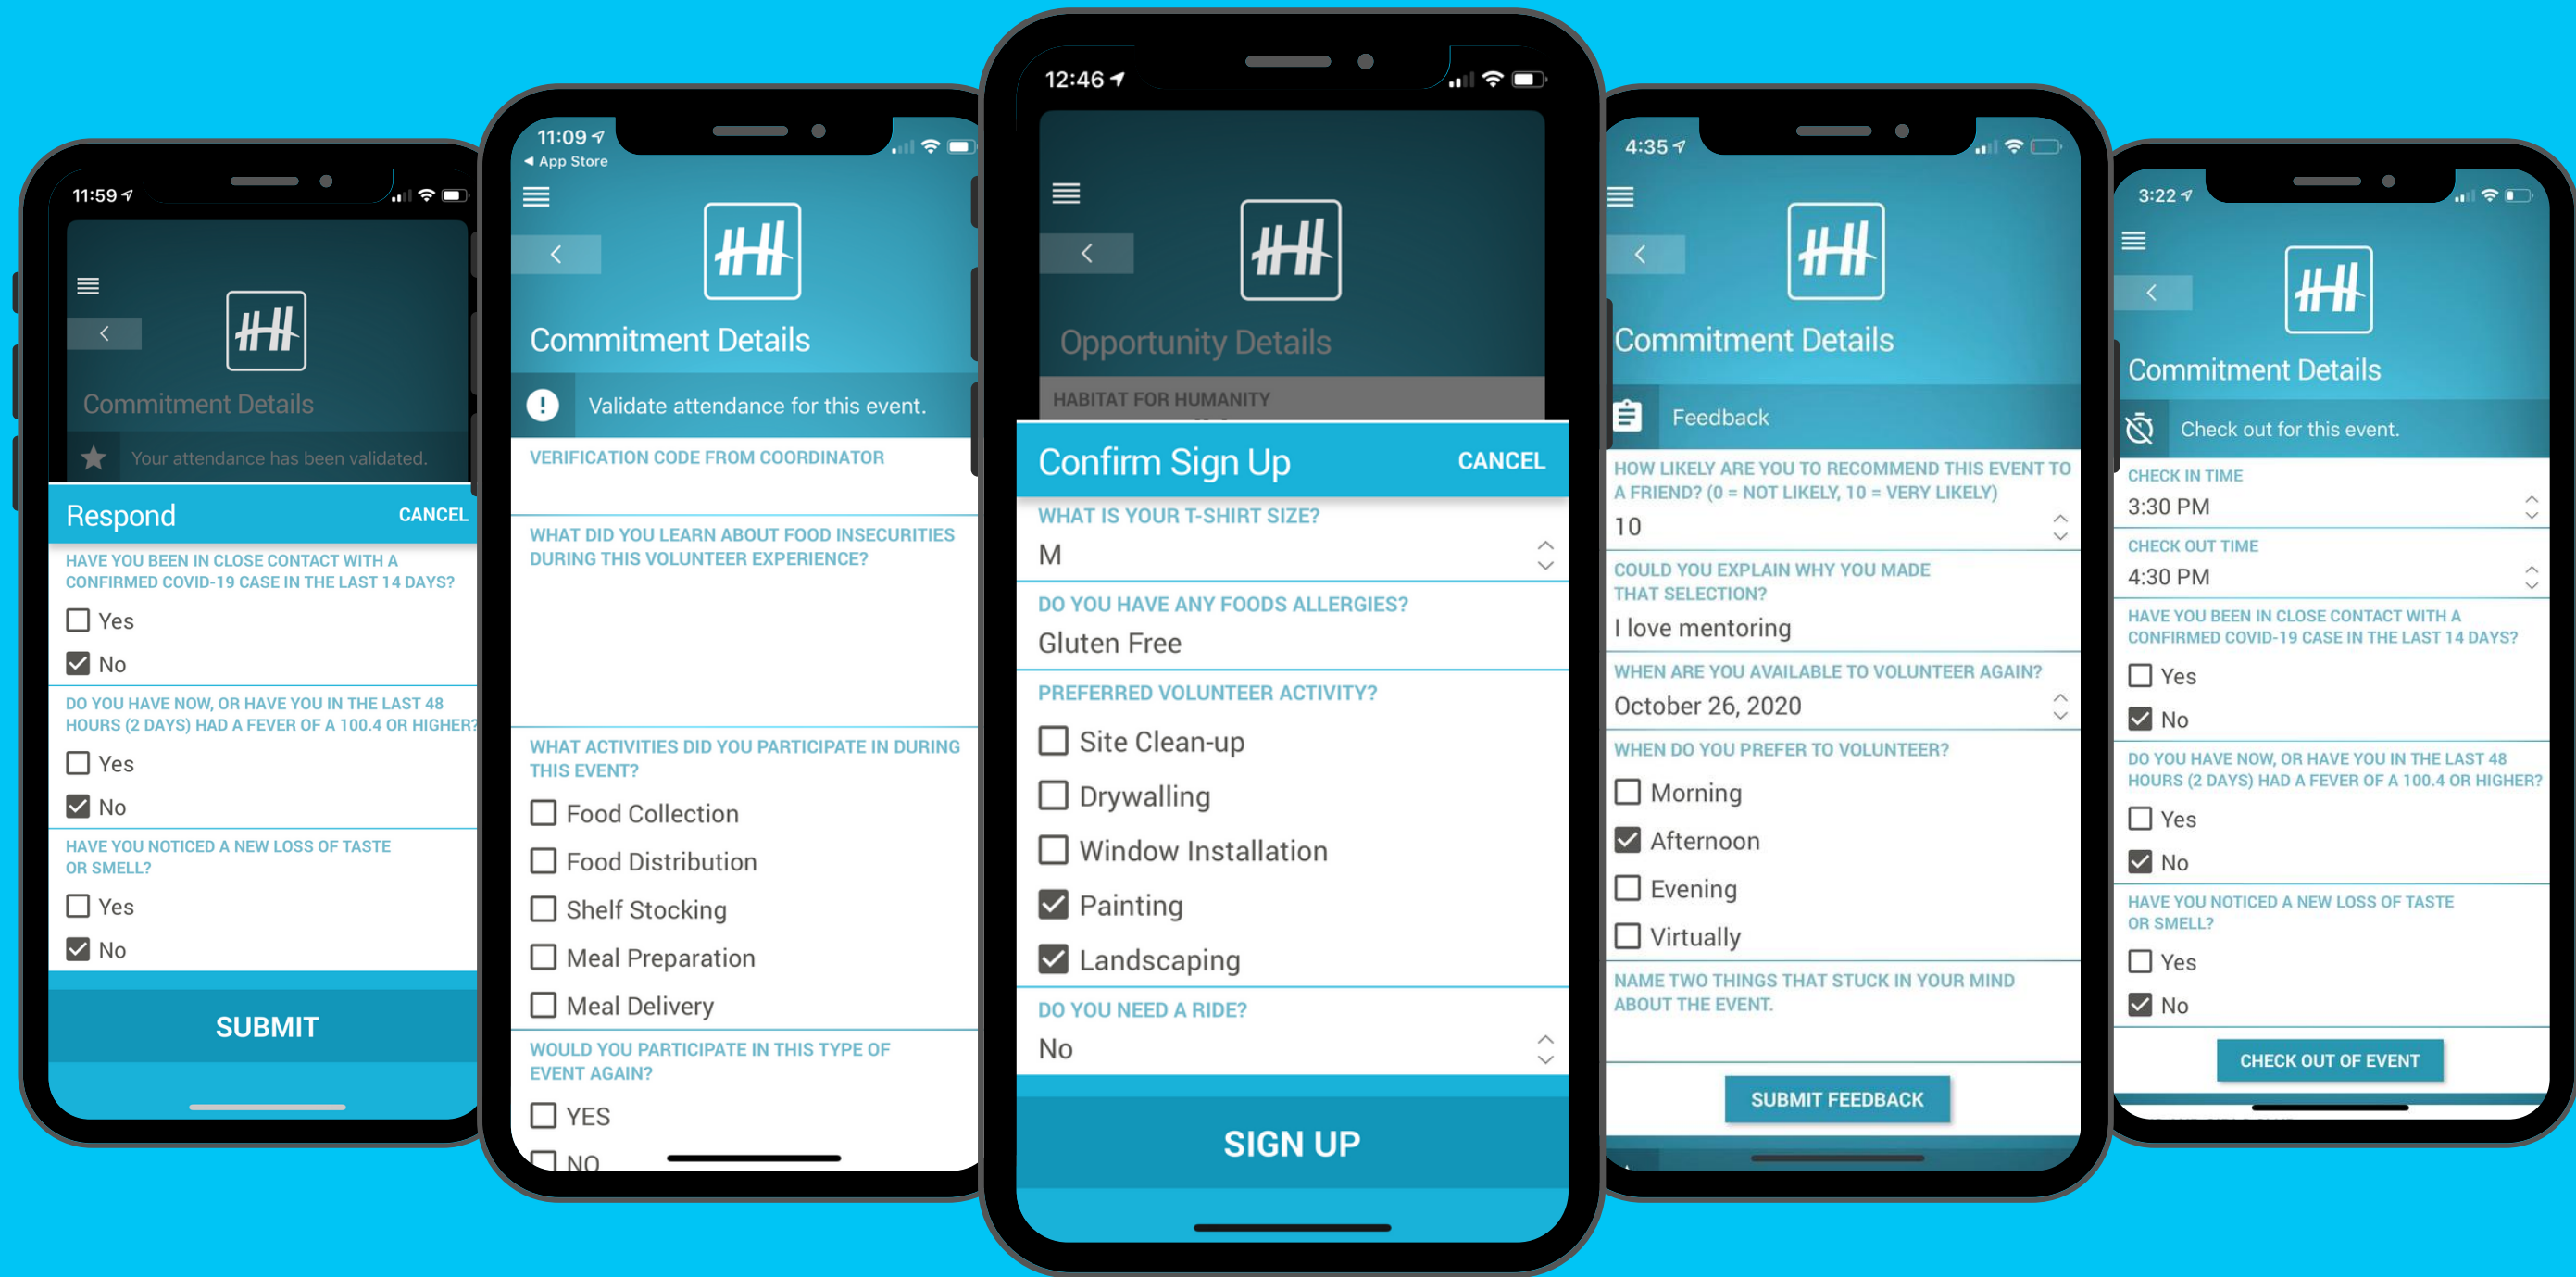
11:59

Commitment Details

Your attendance has been validated.

Respond CANCEL

HAVE YOU BEEN IN CLOSE CONTACT WITH A CONFIRMED COVID-19 CASE IN THE LAST 14 DAYS?

Yes

No

DO YOU HAVE NOW, OR HAVE YOU IN THE LAST 48 HOURS (2 DAYS) HAD A FEVER OF A 100.4 OR HIGHER?

Yes

No

HAVE YOU NOTICED A NEW LOSS OF TASTE OR SMELL?

Yes

No

SUBMIT

11:09
◂ App Store

Commitment Details

Validate attendance for this event.

VERIFICATION CODE FROM COORDINATOR

WHAT DID YOU LEARN ABOUT FOOD INSECURITIES DURING THIS VOLUNTEER EXPERIENCE?

WHAT ACTIVITIES DID YOU PARTICIPATE IN DURING THIS EVENT?

Food Collection

Food Distribution

Shelf Stocking

Meal Preparation

Meal Delivery

WOULD YOU PARTICIPATE IN THIS TYPE OF EVENT AGAIN?

YES

NO

12:46

Opportunity Details

HABITAT FOR HUMANITY

Confirm Sign Up CANCEL

WHAT IS YOUR T-SHIRT SIZE?

M

DO YOU HAVE ANY FOODS ALLERGIES?

Gluten Free

PREFERRED VOLUNTEER ACTIVITY?

Site Clean-up

Drywalling

Window Installation

Painting

Landscaping

DO YOU NEED A RIDE?

No

SIGN UP

4:35

Commitment Details

Feedback

HOW LIKELY ARE YOU TO RECOMMEND THIS EVENT TO A FRIEND? (0 = NOT LIKELY, 10 = VERY LIKELY)

10

COULD YOU EXPLAIN WHY YOU MADE THAT SELECTION?

I love mentoring

WHEN ARE YOU AVAILABLE TO VOLUNTEER AGAIN?

October 26, 2020

WHEN DO YOU PREFER TO VOLUNTEER?

Morning

Afternoon

Evening

Virtually

NAME TWO THINGS THAT STUCK IN YOUR MIND ABOUT THE EVENT.

SUBMIT FEEDBACK

3:22

Commitment Details

Check out for this event.

CHECK IN TIME

3:30 PM

CHECK OUT TIME

4:30 PM

HAVE YOU BEEN IN CLOSE CONTACT WITH A CONFIRMED COVID-19 CASE IN THE LAST 14 DAYS?

Yes

No

DO YOU HAVE NOW, OR HAVE YOU IN THE LAST 48 HOURS (2 DAYS) HAD A FEVER OF A 100.4 OR HIGHER?

Yes

No

HAVE YOU NOTICED A NEW LOSS OF TASTE OR SMELL?

Yes

No

CHECK OUT OF EVENT